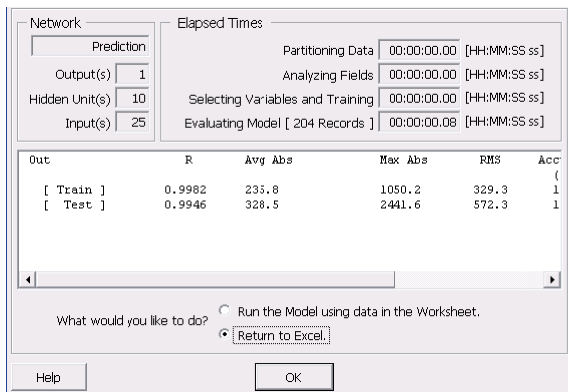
Network

Prediction

Output(s) 1

Hidden Unit(s) 10

Input(s) 25

Elapsed Times

Partitioning Data 00:00:00.00 [HH:MM:SS ss]

Analyzing Fields 00:00:00.00 [HH:MM:SS ss]

Selecting Variables and Training 00:00:00.00 [HH:MM:SS ss]

Evaluating Model [ 204 Records ] 00:00:00.08 [HH:MM:SS ss]

| Out | R | Avg Abs | Max Abs | RMS | Acc |
|---|---|---|---|---|---|
| | | | | | ( |
| [ Train ] | 0.9982 | 235.8 | 1050.2 | 329.3 | 1 |
| [ Test ] | 0.9946 | 328.5 | 2441.6 | 572.3 | 1 |

What would you like to do?

Run the Model using data in the Worksheet.

Return to Excel.

Help

OK